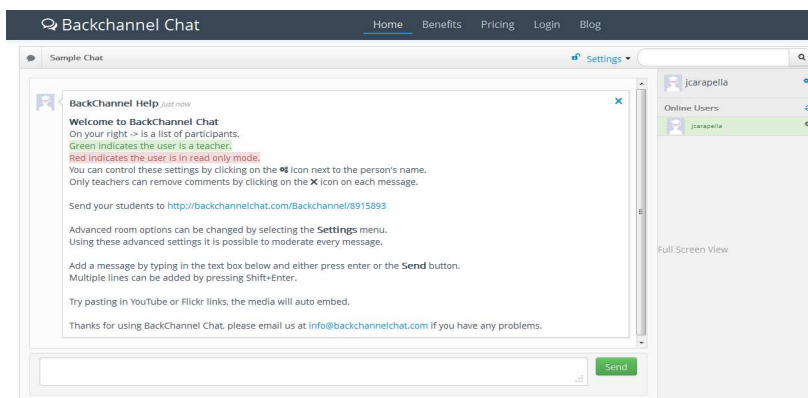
Backchannel Chat

Home Benefits Pricing Login Blog

Sample Chat

Settings ▾

jcarapella

Online Users

jcarapella

BackChannel Help just now

×

Welcome to BackChannel Chat
On your right -> is a list of participants.
Green indicates the user is a teacher.
Red indicates the user is in read only mode.
You can control these settings by clicking on the icon next to the person's name.
Only teachers can remove comments by clicking on the × icon on each message.

Send your students to http://backchannelchat.com/Backchannel/8915893

Advanced room options can be changed by selecting the Settings menu.
Using these advanced settings it is possible to moderate every message.

Add a message by typing in the text box below and either press enter or the Send button.
Multiple lines can be added by pressing Shift+Enter.

Try pasting in YouTube or Flickr links, the media will auto embed.

Thanks for using BackChannel Chat, please email us at info@backchannelchat.com if you have any problems.

Full Screen View

Send